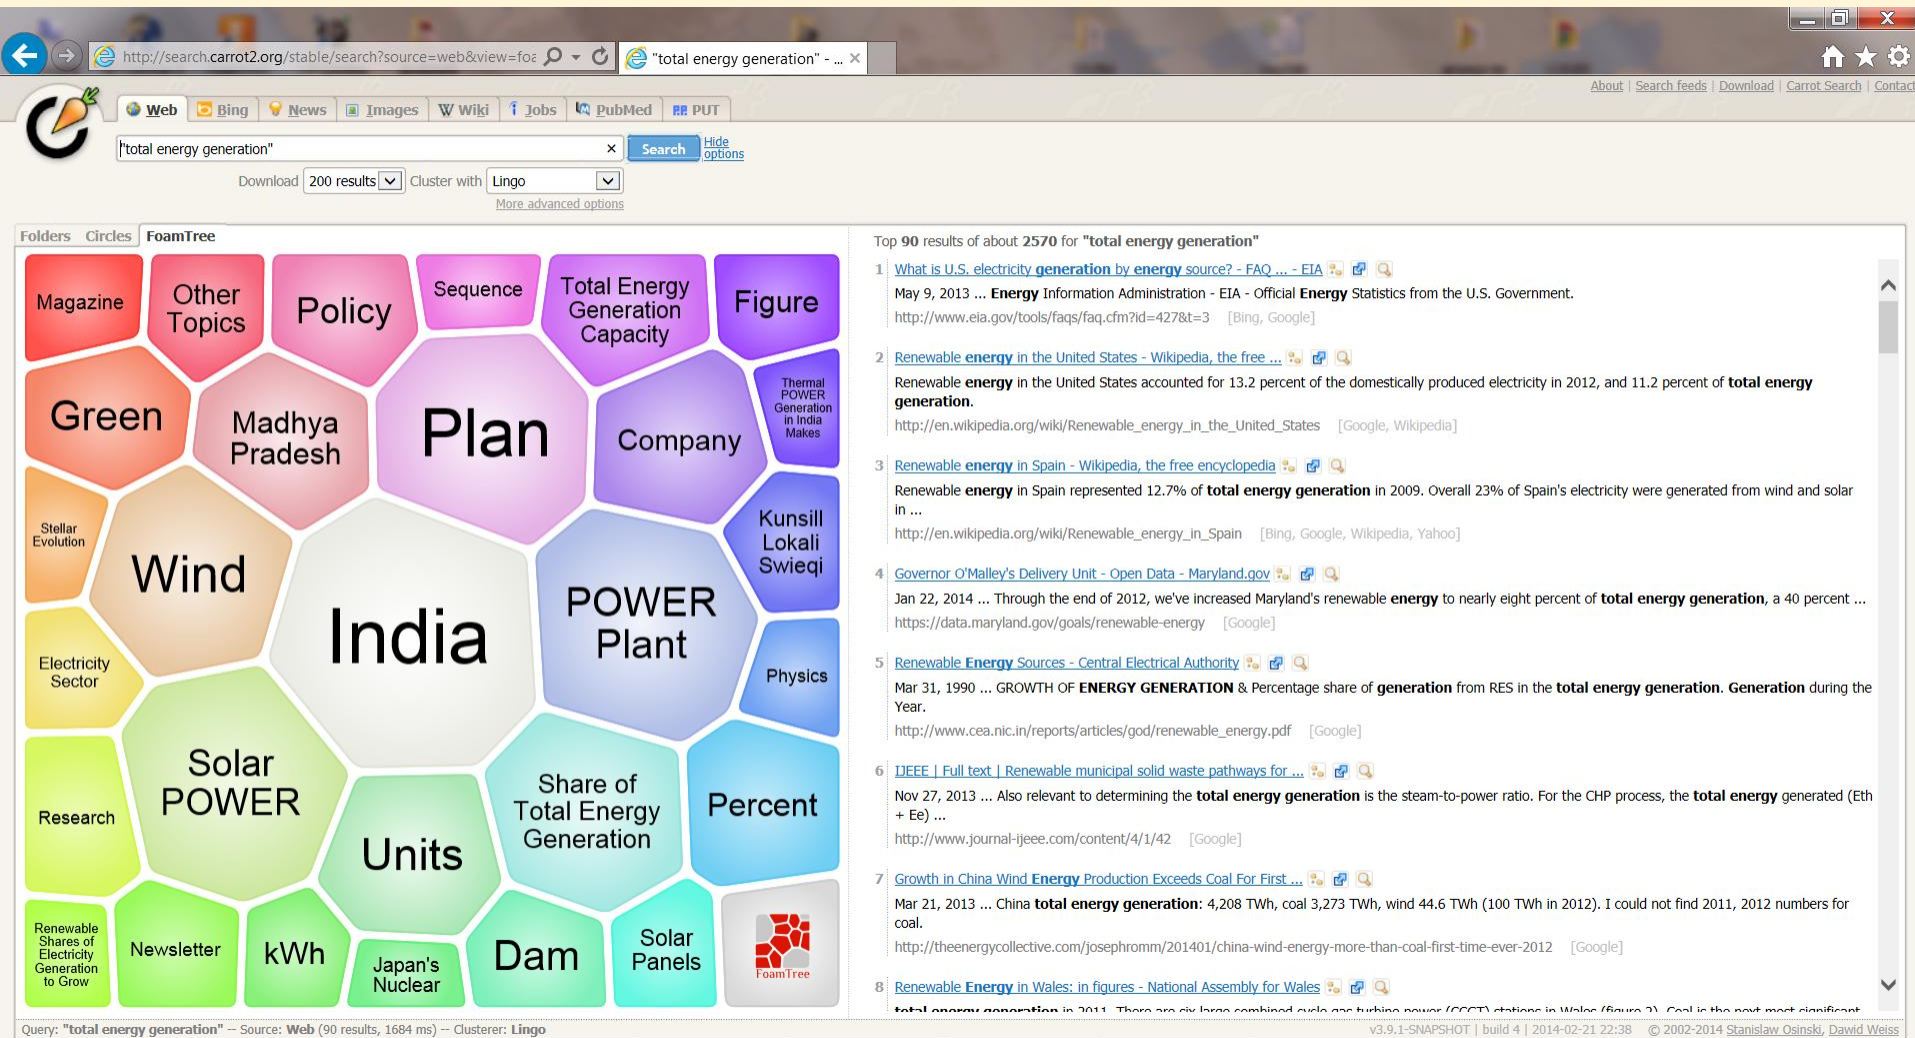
http://search.carrot2.org/stable/search?source=web&view=foa

"total energy generation" - ...

About | Search feeds | Download | Carrot Search | Contact

Web Bing News Images Wiki Jobs PubMed PUT

"total energy generation"

Search

Hide options

Download 200 results Cluster with Lingo

More advanced options

Folders Circles FoamTree

Magazine
Other Topics
Policy
Sequence
Total Energy Generation Capacity
Figure
Green
Madhya Pradesh
Plan
Company
Thermal POWER Generation in India Makes
Stellar Evolution
Wind
India
POWER Plant
Kunsill Lokali Swieqi
Electricity Sector
Physics
Solar POWER
Research
Units
Share of Total Energy Generation
Percent
Renewable Shares of Electricity Generation to Grow
Newsletter
kWh
Japan's Nuclear
Dam
Solar Panels
FoamTree

Top 90 results of about 2570 for "total energy generation"

1 What is U.S. electricity generation by energy source? - FAQ ... - EIA
May 9, 2013 ... Energy Information Administration - EIA - Official Energy Statistics from the U.S. Government.
http://www.eia.gov/tools/faqs/faq.cfm?id=427&t=3 [Bing, Google]

2 Renewable energy in the United States - Wikipedia, the free ...
Renewable energy in the United States accounted for 13.2 percent of the domestically produced electricity in 2012, and 11.2 percent of total energy generation.
http://en.wikipedia.org/wiki/Renewable_energy_in_the_United_States [Google, Wikipedia]

3 Renewable energy in Spain - Wikipedia, the free encyclopedia
Renewable energy in Spain represented 12.7% of total energy generation in 2009. Overall 23% of Spain's electricity were generated from wind and solar in ...
http://en.wikipedia.org/wiki/Renewable_energy_in_Spain [Bing, Google, Wikipedia, Yahoo]

4 Governor O'Malley's Delivery Unit - Open Data - Maryland.gov
Jan 22, 2014 ... Through the end of 2012, we've increased Maryland's renewable energy to nearly eight percent of total energy generation, a 40 percent ...
https://data.maryland.gov/goals/renewable-energy [Google]

5 Renewable Energy Sources - Central Electrical Authority
Mar 31, 1990 ... GROWTH OF ENERGY GENERATION & Percentage share of generation from RES in the total energy generation. Generation during the Year.
http://www.cea.nic.in/reports/articles/god/renewable_energy.pdf [Google]

6 IJEEE | Full text | Renewable municipal solid waste pathways for ...
Nov 27, 2013 ... Also relevant to determining the total energy generation is the steam-to-power ratio. For the CHP process, the total energy generated (Eth + Ee) ...
http://www.journal-ijeee.com/content/4/1/42 [Google]

7 Growth in China Wind Energy Production Exceeds Coal For First ...
Mar 21, 2013 ... China total energy generation: 4,208 TWh, coal 3,273 TWh, wind 44.6 TWh (100 TWh in 2012). I could not find 2011, 2012 numbers for coal.
http://theenergycollective.com/josephromm/201401/china-wind-energy-more-than-coal-first-time-ever-2012 [Google]

8 Renewable Energy in Wales: in figures - National Assembly for Wales
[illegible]

Query: "total energy generation" -- Source: Web (90 results, 1684 ms) -- Clusterer: Lingo
v3.9.1-SNAPSHOT | build 4 | 2014-02-21 22:38 © 2002-2014 Stanislaw Osinski, Dawid Weiss